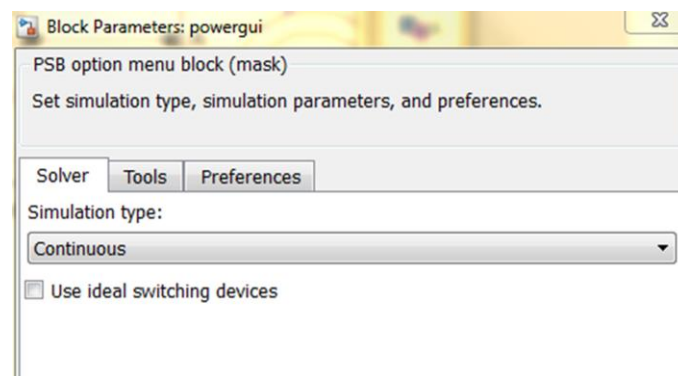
Block Parameters: powergui

PSB option menu block (mask)

Set simulation type, simulation parameters, and preferences.

Solver | Tools | Preferences

Simulation type:

Continuous

Use ideal switching devices